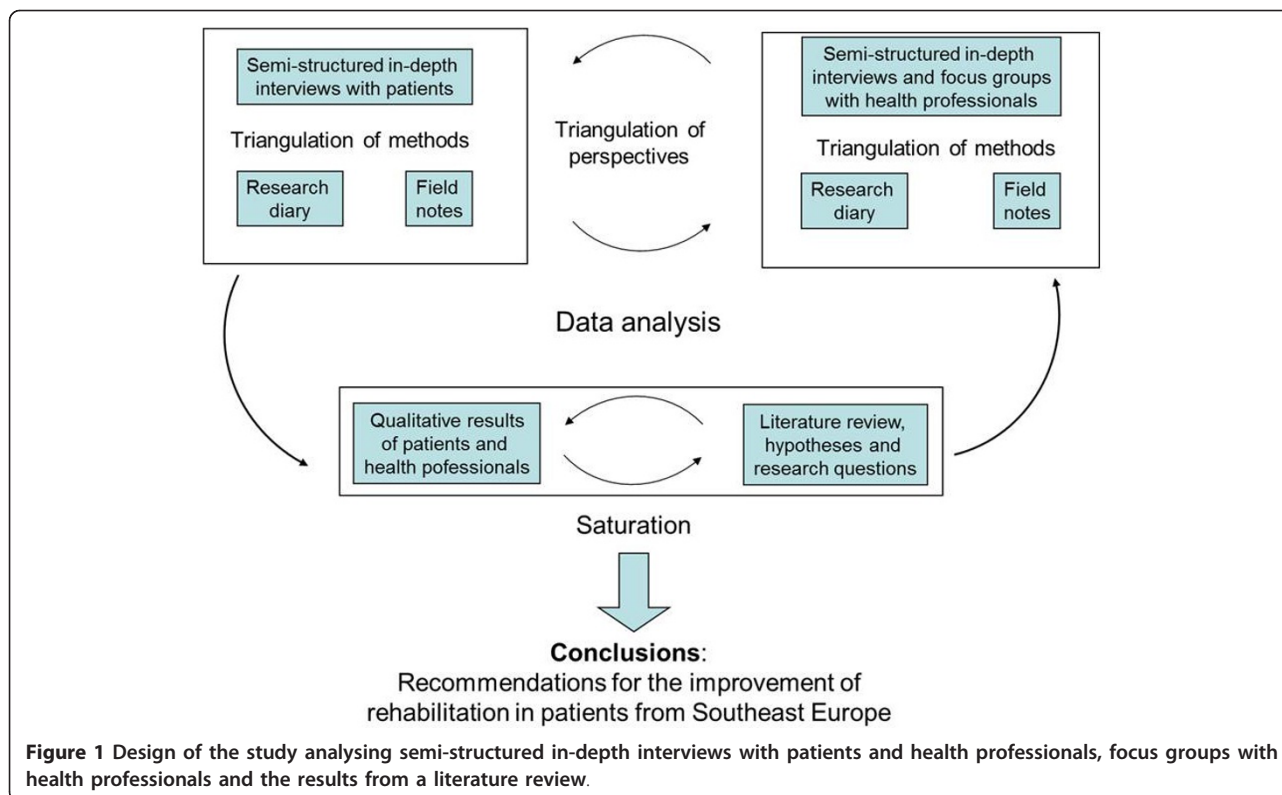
Semi-structured in-depth interviews with patients

Triangulation of methods

Research diary

Field notes

Triangulation of perspectives

Semi-structured in-depth interviews and focus groups with health professionals

Triangulation of methods

Research diary

Field notes

Data analysis

Qualitative results of patients and health pofessionals

Literature review, hypotheses and research questions

Saturation

**Conclusions**:
Recommendations for the improvement of rehabilitation in patients from Southeast Europe

**Figure 1 Design of the study analysing semi-structured in-depth interviews with patients and health professionals, focus groups with health professionals and the results from a literature review**.